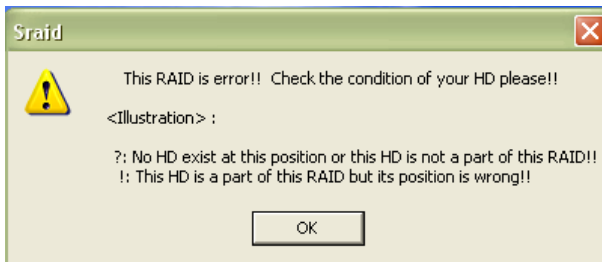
Sraid

This RAID is error!! Check the condition of your HD please!!

<Illustration> :

?: No HD exist at this position or this HD is not a part of this RAID!!
!: This HD is a part of this RAID but its position is wrong!!

OK